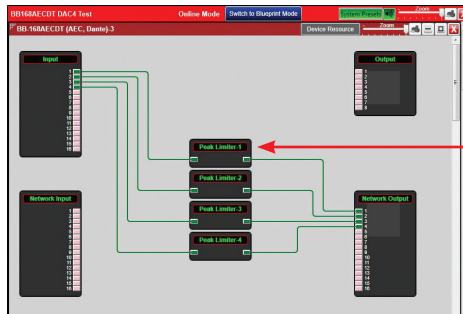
BB168AECDT DAC4 Test
Online Mode
Switch to Blueprint Mode
System Preset
Zoom
BB-168AECDT (AEC, Dante)-3
Device Resource
Zoom

Input
1
2
3
4
5
6
7
8
9
10
11
12
13
14
15
16

Output
1
2
3
4
5
6
7
8

Peak Limiter-1
Peak Limiter-2
Peak Limiter-3
Peak Limiter-4

Network Input
1
2
3
4
5
6
7
8
9
10
11
12
13
14
15
16

Network Output
1
2
3
4
5
6
7
8
9
10
11
12
13
14
15
16